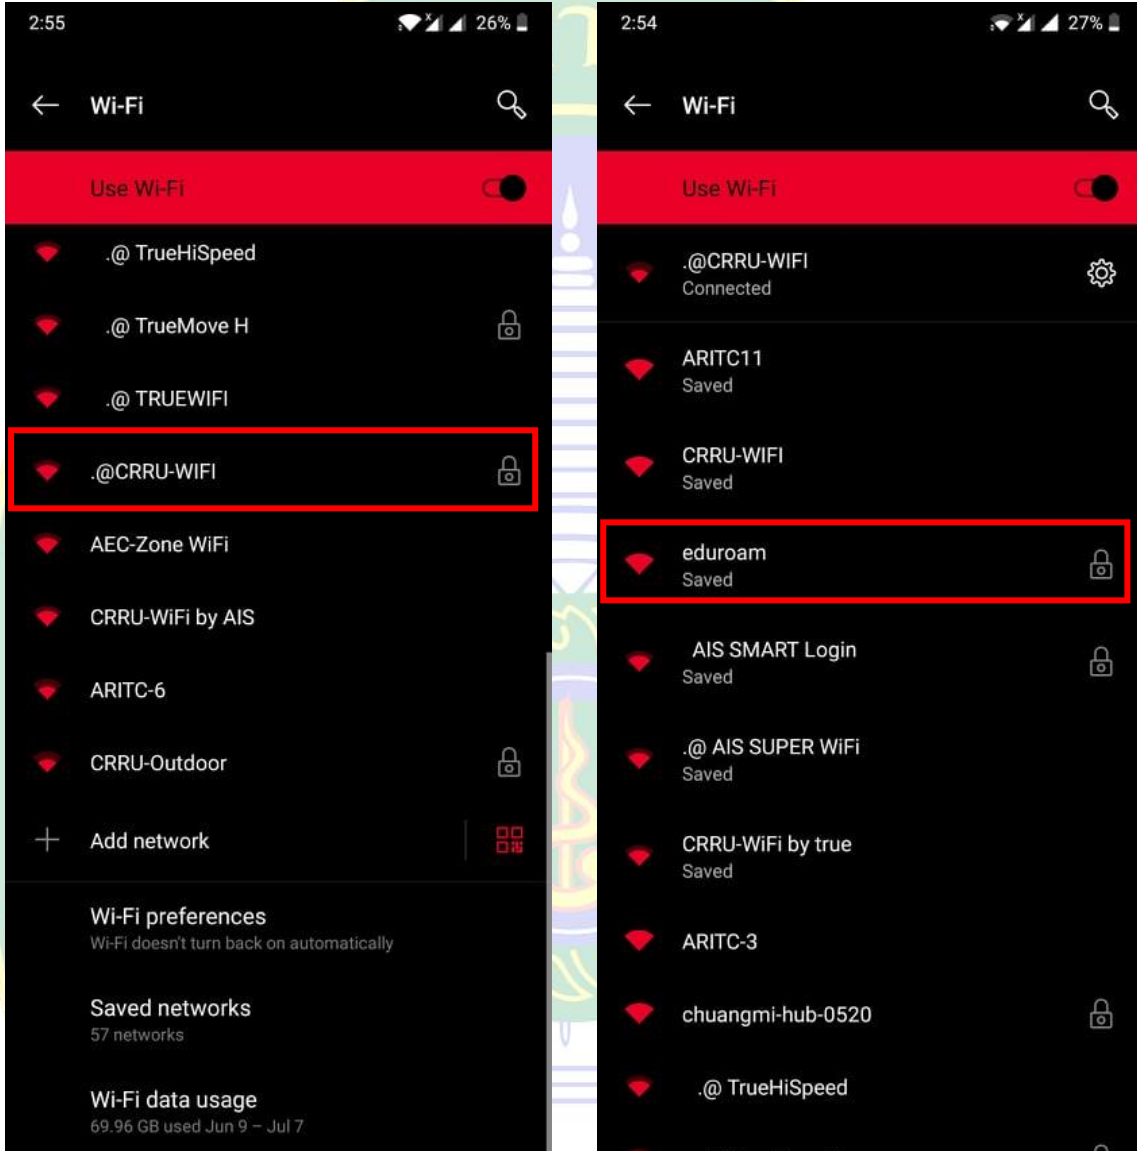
2:55
26%

Wi-Fi

Use Wi-Fi

.@ TrueHiSpeed

.@ TrueMove H

.@ TRUEWIFI

.@CRRU-WIFI

AEC-Zone WiFi

CRRU-WiFi by AIS

ARITC-6

CRRU-Outdoor

Add network

Wi-Fi preferences
Wi-Fi doesn't turn back on automatically

Saved networks
57 networks

Wi-Fi data usage
69.96 GB used Jun 9 – Jul 7

2:54
27%

Wi-Fi

Use Wi-Fi

.@CRRU-WIFI
Connected

ARITC11
Saved

CRRU-WIFI
Saved

eduroam
Saved

AIS SMART Login
Saved

.@ AIS SUPER WiFi
Saved

CRRU-WiFi by true
Saved

ARITC-3

chuangmi-hub-0520

.@ TrueHiSpeed